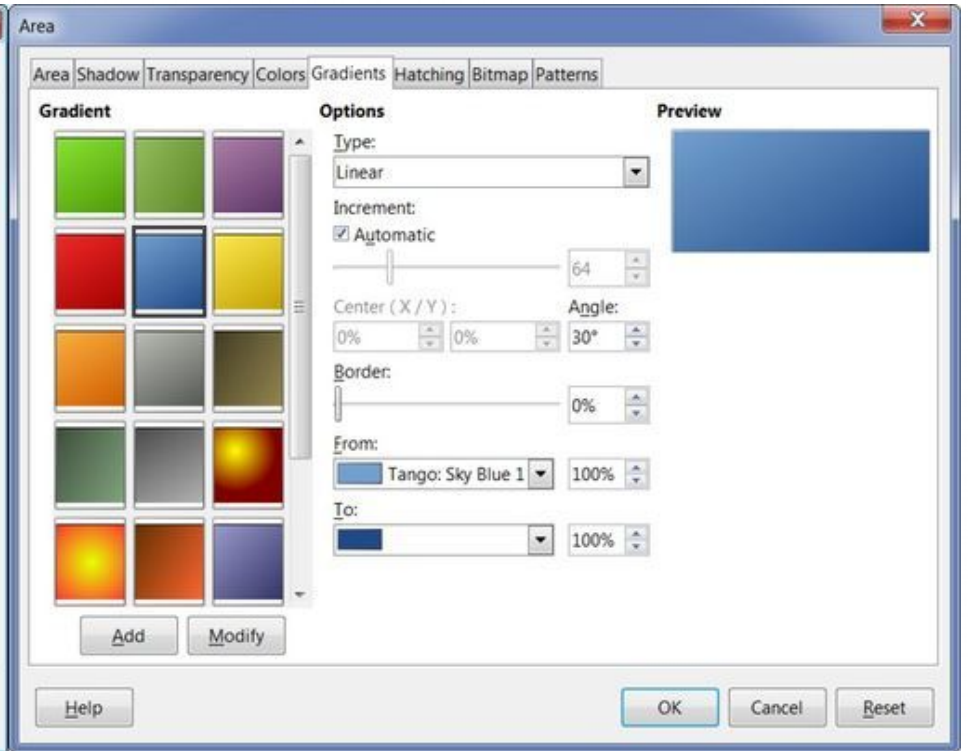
Area

Area Shadow Transparency Colors Gradients Hatching Bitmap Patterns

Gradient

Options

Type:

Linear

Increment:

Automatic

64

Center (X / Y):

0%

0%

Angle:

30°

Border:

0%

From:

Tango: Sky Blue 1

100%

To:

100%

Preview

Add

Modify

Help

OK

Cancel

Reset